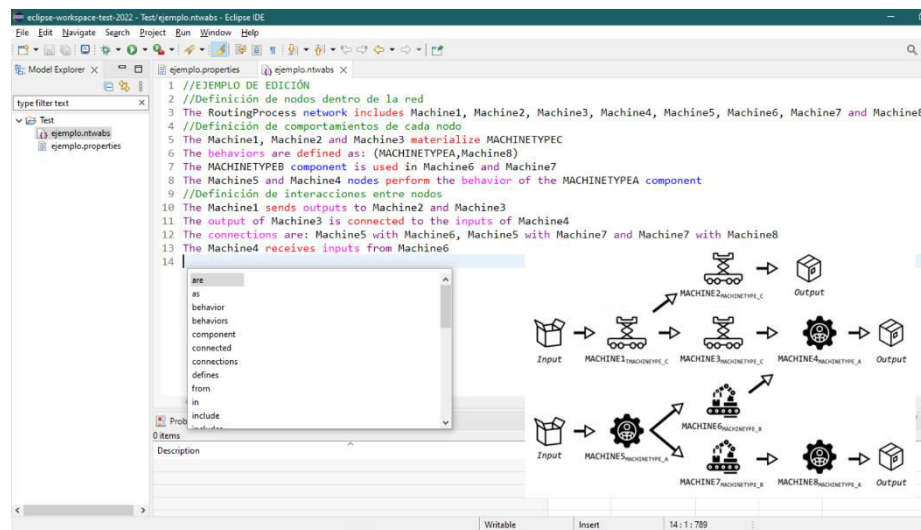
eclipse-workspace-test-2022 - Test/ejemplo.ntwabs - Eclipse IDE

File Edit Navigate Search Project Run Window Help

Model Explorer

type filter text

Test
ejemplo.ntwabs
ejemplo.properties

ejemplo.properties
ejemplo.ntwabs

1 //EJEMPLO DE EDICIÓN
2 //Definición de nodos dentro de la red
3 The RoutingProcess network includes Machine1, Machine2, Machine3, Machine4, Machine5, Machine6, Machine7 and Machine8
4 //Definición de comportamientos de cada nodo
5 The Machine1, Machine2 and Machine3 materialize MACHINETYPEC
6 The behaviors are defined as: (MACHINETYPEA,Machine8)
7 The MACHINETYPEB component is used in Machine6 and Machine7
8 The Machine5 and Machine4 nodes perform the behavior of the MACHINETYPEA component
9 //Definición de interacciones entre nodos
10 The Machine1 sends outputs to Machine2 and Machine3
11 The output of Machine3 is connected to the inputs of Machine4
12 The connections are: Machine5 with Machine6, Machine5 with Machine7 and Machine7 with Machine8
13 The Machine4 receives inputs from Machine6
14

are
as
behavior
behaviors
component
connected
connections
defines
from
in
include

Prob
0 items
Description

MACHINE2$_{MACHINETYPE\_C}$
Output
Input
MACHINE1$_{MACHINETYPE\_C}$
MACHINE3$_{MACHINETYPE\_C}$
MACHINE4$_{MACHINETYPE\_A}$
Output
MACHINE6$_{MACHINETYPE\_B}$
Input
MACHINE5$_{MACHINETYPE\_A}$
MACHINE7$_{MACHINETYPE\_B}$
MACHINE8$_{MACHINETYPE\_A}$
Output

Writable
Insert
14 : 1 : 789